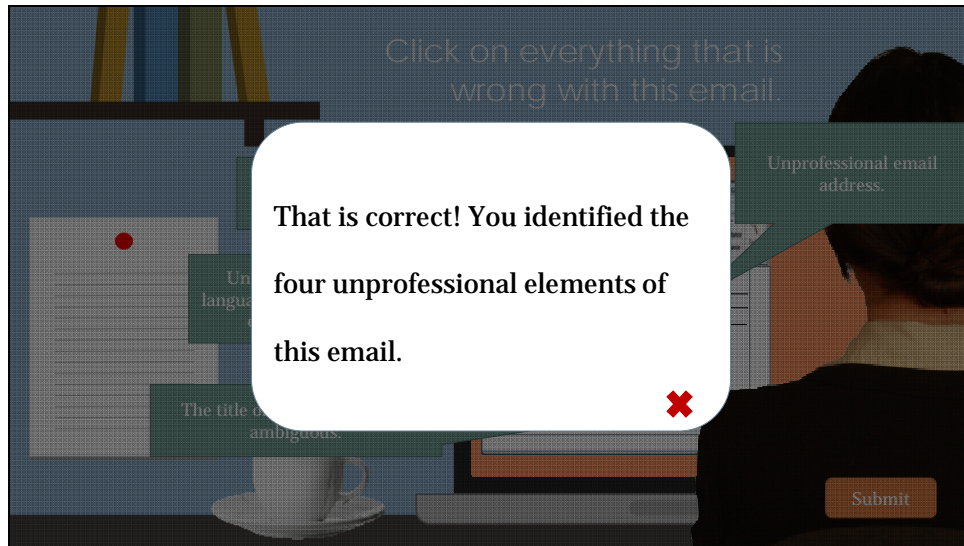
Click on everything that is wrong with this email.

Unprofessional email address.

That is correct! You identified the four unprofessional elements of this email.

Un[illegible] langua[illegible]

The title o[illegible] ambiguous.

Submit